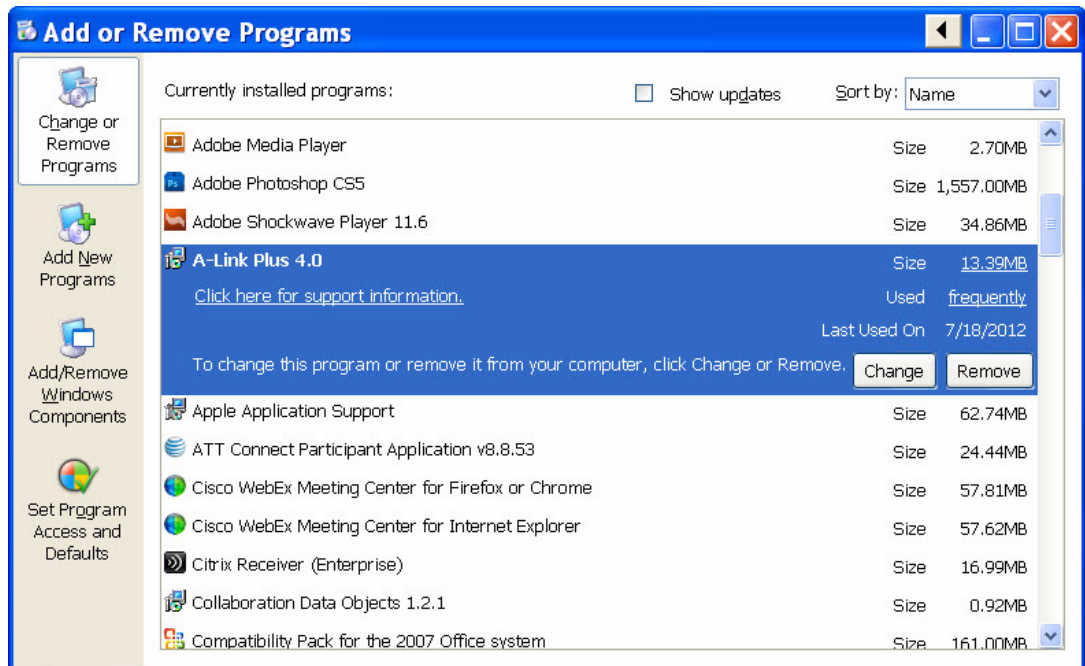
Add or Remove Programs

Change or Remove Programs

Add New Programs

Add/Remove Windows Components

Set Program Access and Defaults

Currently installed programs:

Show updates

Sort by: Name

| | | |
|---|---|---|
| Adobe Media Player | Size | 2.70MB |
| Adobe Photoshop CS5 | Size | 1,557.00MB |
| Adobe Shockwave Player 11.6 | Size | 34.86MB |
| A-Link Plus 4.0 | Size | 13.39MB |
| Click here for support information. | Used | frequently |
| | Last Used On | 7/18/2012 |
| To change this program or remove it from your computer, click Change or Remove. | Change | Remove |
| Apple Application Support | Size | 62.74MB |
| ATT Connect Participant Application v8.8.53 | Size | 24.44MB |
| Cisco WebEx Meeting Center for Firefox or Chrome | Size | 57.81MB |
| Cisco WebEx Meeting Center for Internet Explorer | Size | 57.62MB |
| Citrix Receiver (Enterprise) | Size | 16.99MB |
| Collaboration Data Objects 1.2.1 | Size | 0.92MB |
| Compatibility Pack for the 2007 Office system | Size | 161.00MB |